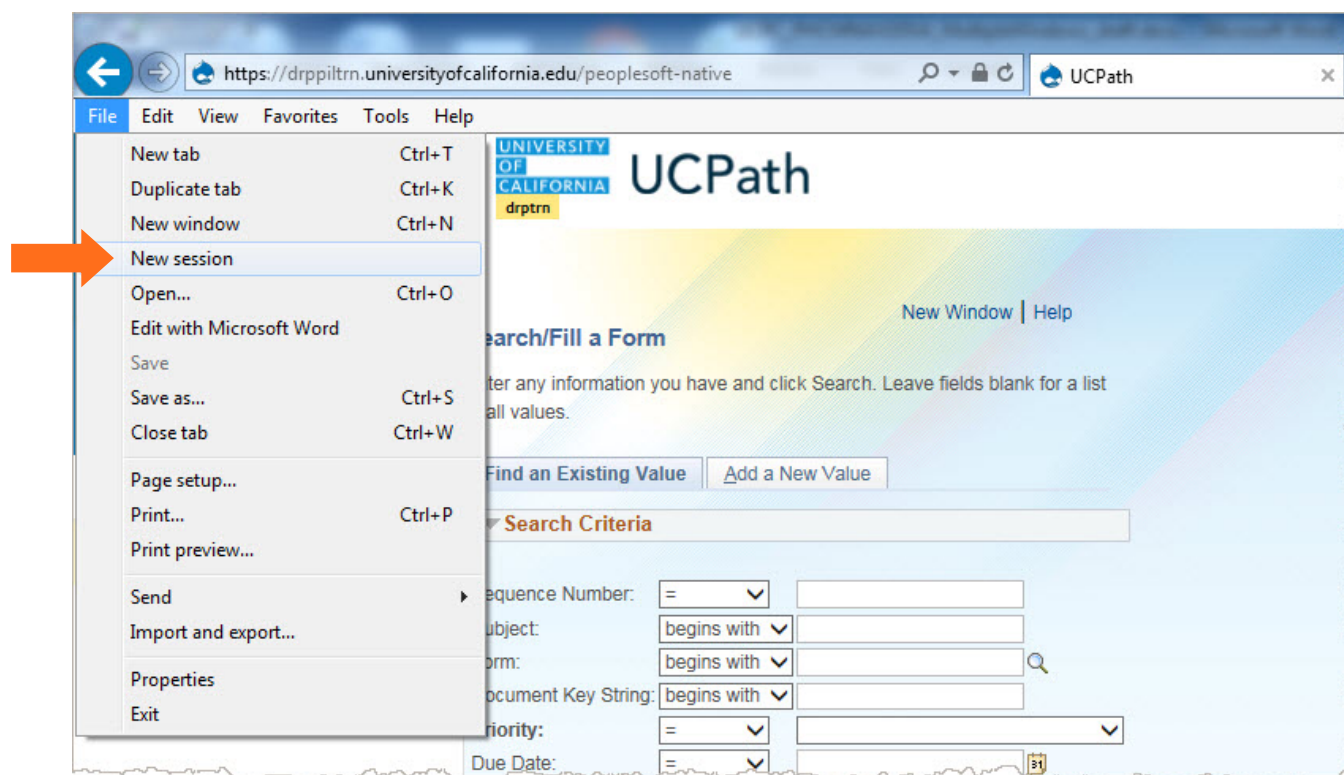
https://drppiltrn.universityofcalifornia.edu/peoplesoft-native

UCPath

File Edit View Favorites Tools Help

| | |
|---|---|
| New tab | Ctrl+T |
| Duplicate tab | Ctrl+K |
| New window | Ctrl+N |
| New session | |
| Open... | Ctrl+O |
| Edit with Microsoft Word | |
| Save | |
| Save as... | Ctrl+S |
| Close tab | Ctrl+W |
| Page setup... | |
| Print... | Ctrl+P |
| Print preview... | |
| Send | |
| Import and export... | |
| Properties | |
| Exit | |

UNIVERSITY OF CALIFORNIA
drptrn
UCPath

New Window | Help

earch/Fill a Form

ter any information you have and click Search. Leave fields blank for a list all values.

Find an Existing Value | Add a New Value

Search Criteria

equence Number: =
ubject: begins with
orm: begins with
ocument Key String: begins with
riority: =
Due Date: =